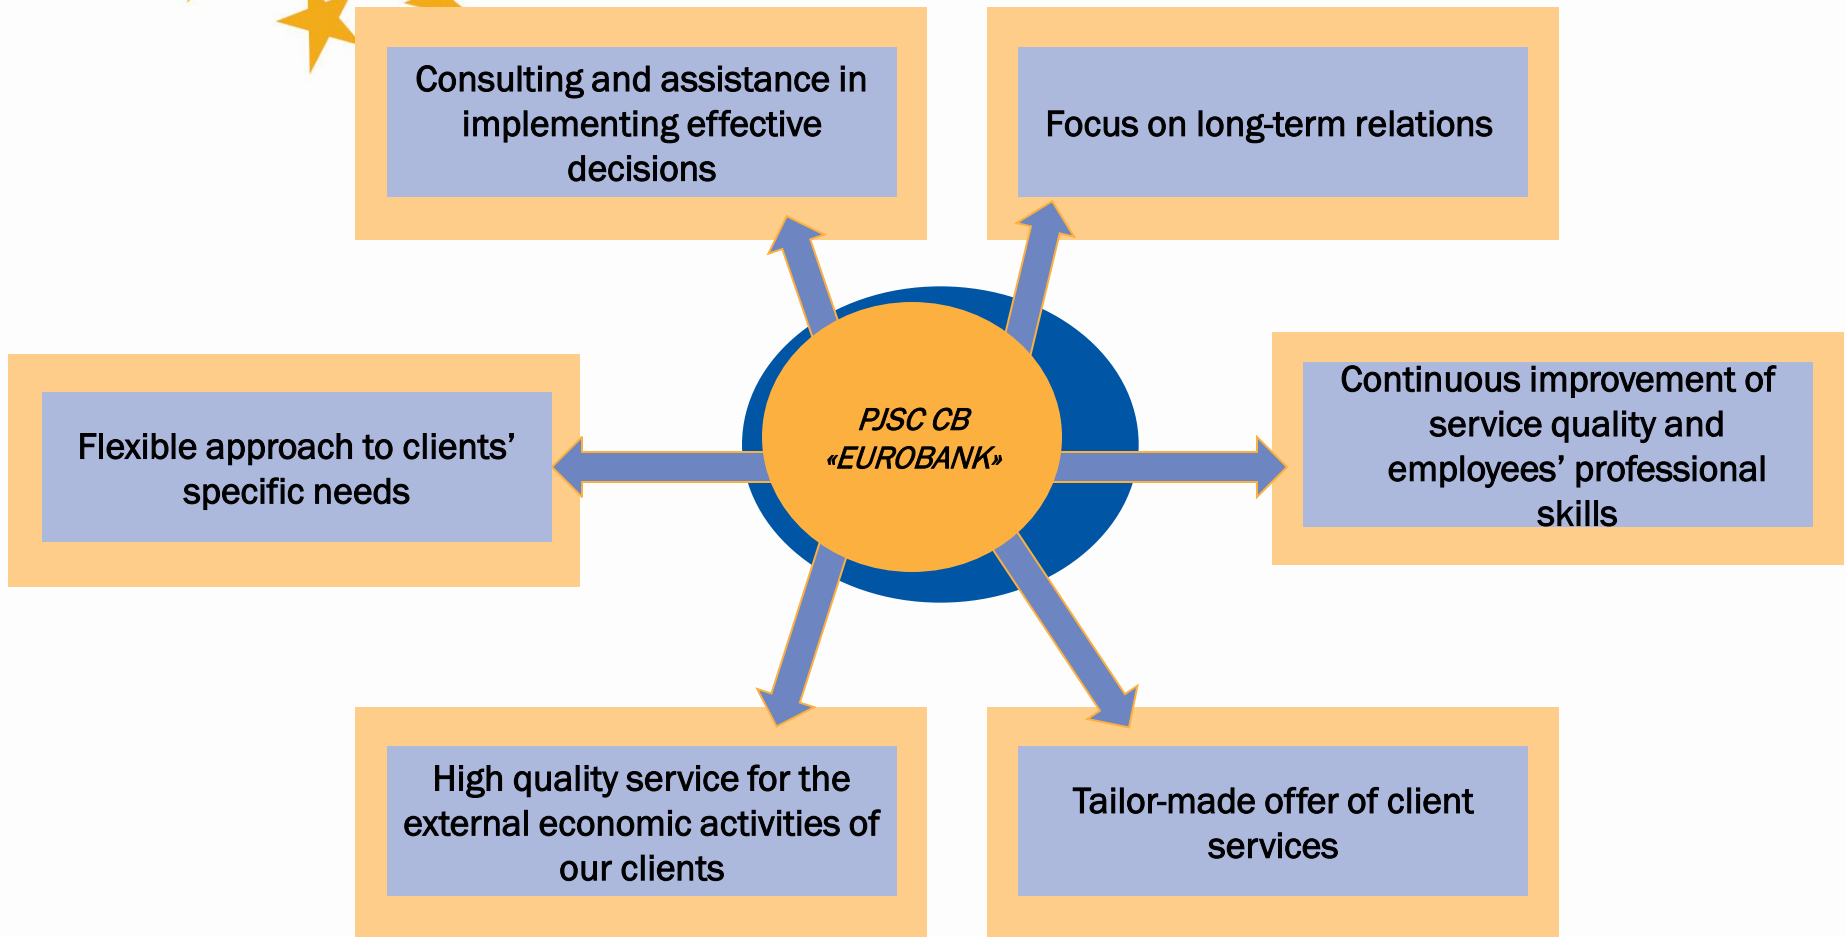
Consulting and assistance in implementing effective decisions

Focus on long-term relations

Flexible approach to clients' specific needs

PJSC CB «EUROBANK»

Continuous improvement of service quality and employees' professional skills

High quality service for the external economic activities of our clients

Tailor-made offer of client services